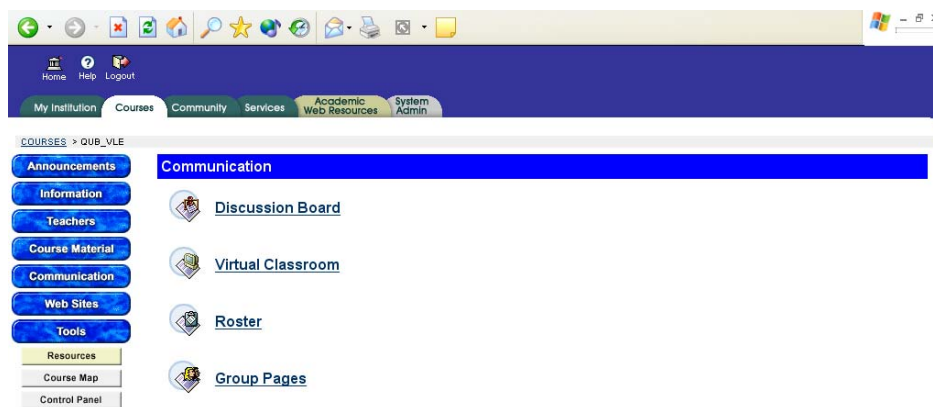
Home Help Logout

My Institution Courses Community Services Academic Web Resources System Admin

COURSES > QUB_VLE

Announcements
Information
Teachers
Course Material
Communication
Web Sites
Tools
Resources
Course Map
Control Panel

Communication

Discussion Board

Virtual Classroom

Roster

Group Pages